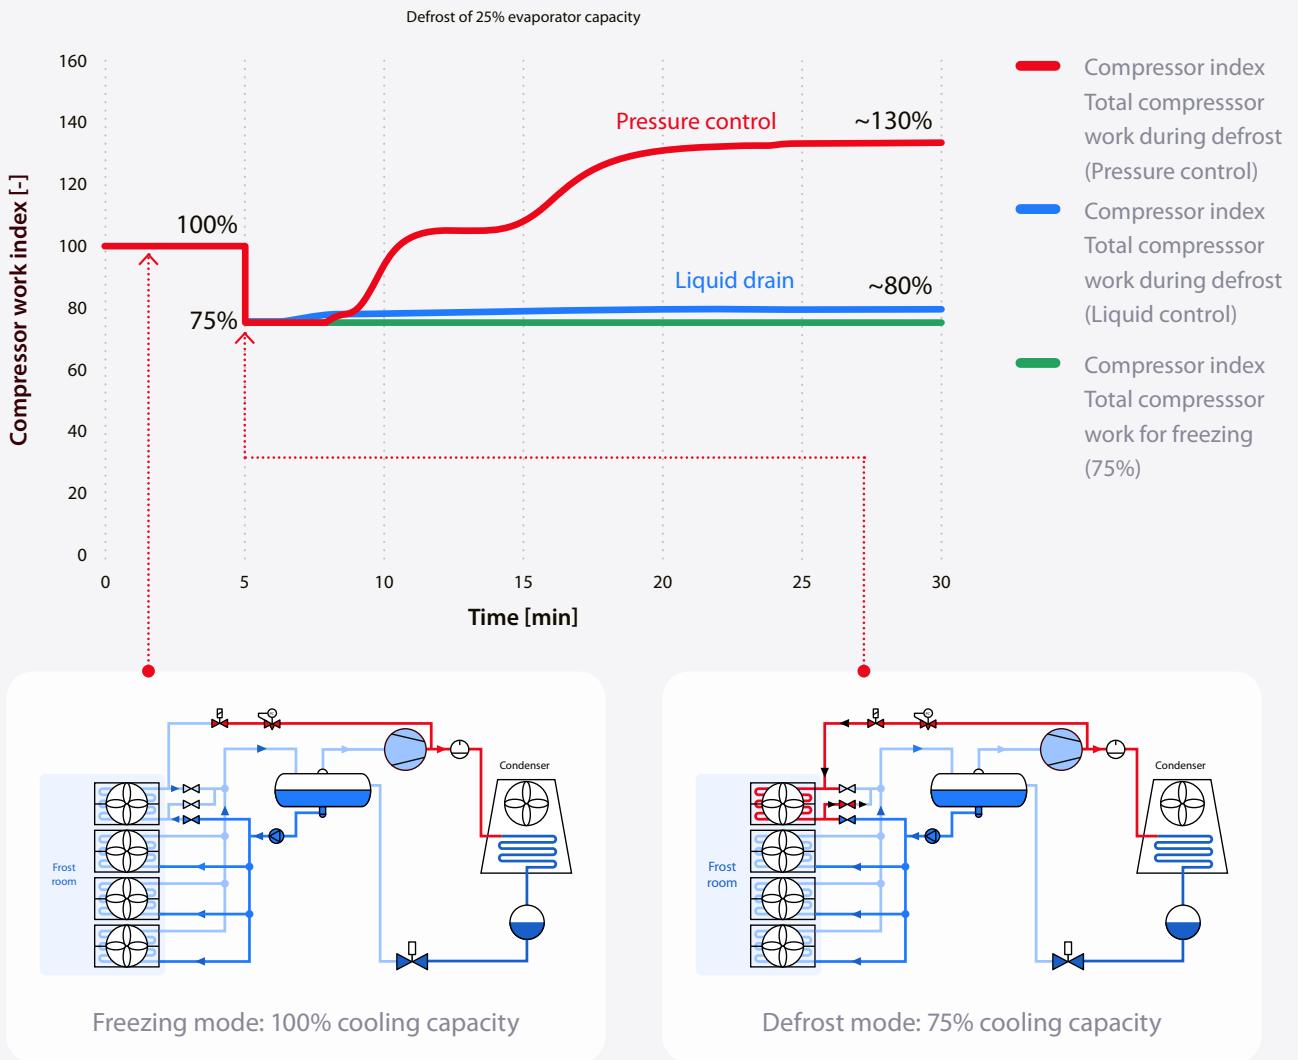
Defrost of 25% evaporator capacity

Compressor work index [-]

160
140
120
100
80
60
40
20
0

0
5
10
15
20
25
30

Time [min]

100%
75%
Pressure control
~130%
Liquid drain
~80%

Compressor index Total compresssor work during defrost (Pressure control)

Compressor index Total compresssor work during defrost (Liquid control)

Compressor index Total compresssor work for freezing (75%)

Frost room
Condenser

Freezing mode: 100% cooling capacity

Frost room
Condenser

Defrost mode: 75% cooling capacity